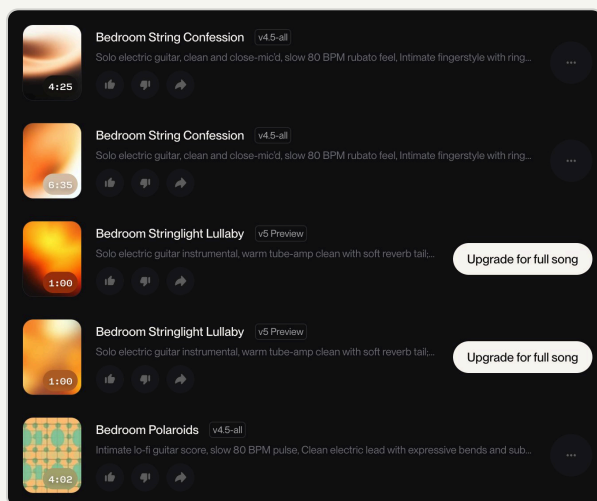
4:25
Bedroom String Confession v4.5-all
Solo electric guitar, clean and close-mic'd, slow 80 BPM rubato feel, Intimate fingerstyle with ring...

6:35
Bedroom String Confession v4.5-all
Solo electric guitar, clean and close-mic'd, slow 80 BPM rubato feel, Intimate fingerstyle with ring...

1:00
Bedroom Stringlight Lullaby v5 Preview
Solo electric guitar instrumental, warm tube-amp clean with soft reverb tail;...
Upgrade for full song

1:00
Bedroom Stringlight Lullaby v5 Preview
Solo electric guitar instrumental, warm tube-amp clean with soft reverb tail;...
Upgrade for full song

4:02
Bedroom Polaroids v4.5-all
Intimate lo-fi guitar score, slow 80 BPM pulse, Clean electric lead with expressive bends and sub...